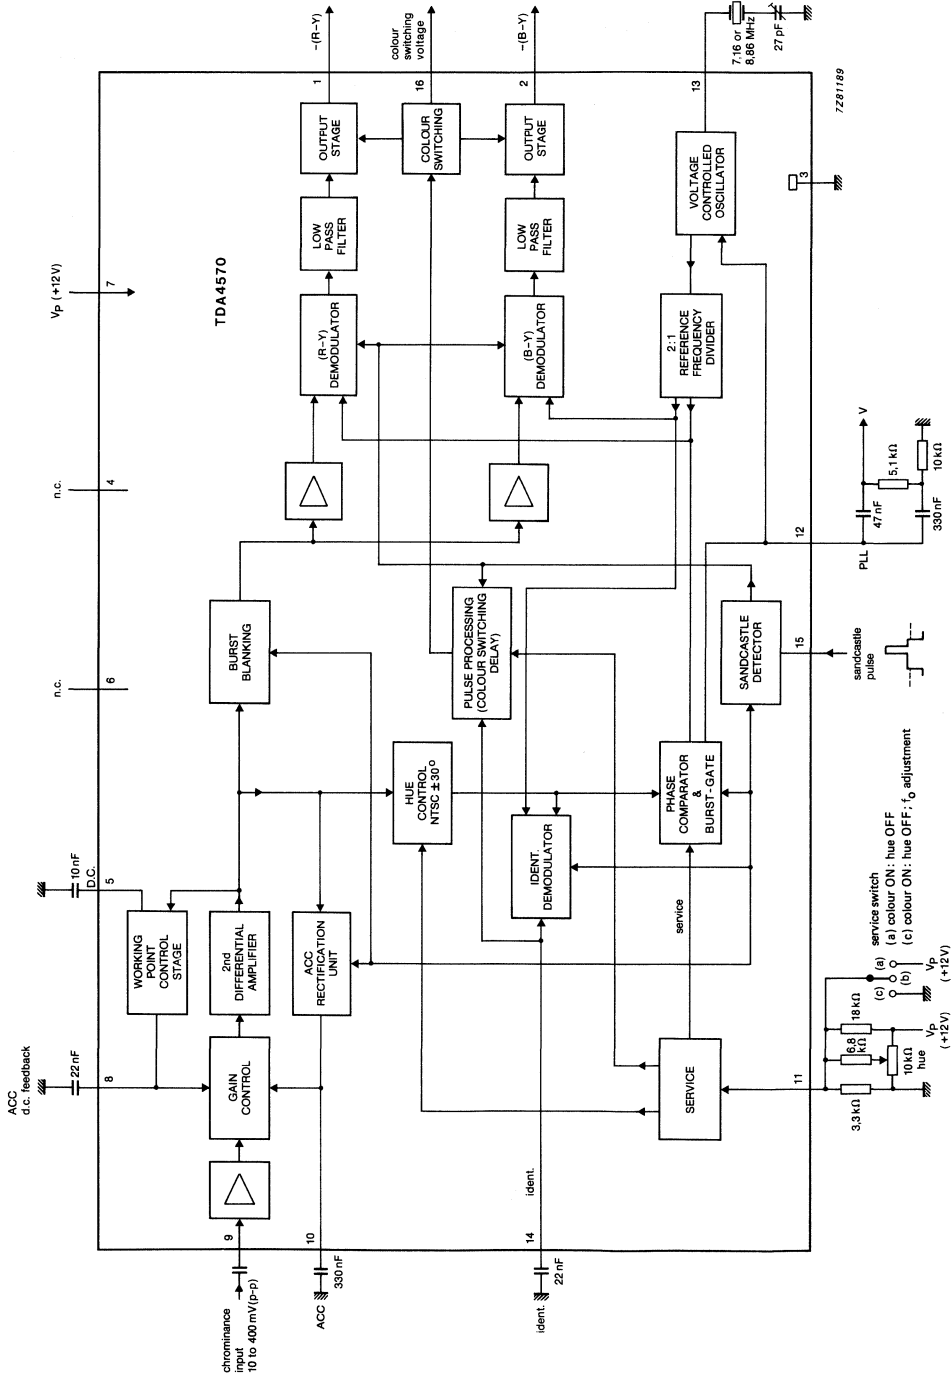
−(R−Y)
colour switching voltage
−(B−Y)
7,16 or 8,86 MHz
27 pF
7Z81189
1
16
2
13
OUTPUT STAGE
COLOUR SWITCHING
OUTPUT STAGE
VOLTAGE CONTROLLED OSCILLATOR
3
LOW PASS FILTER
LOW PASS FILTER
$V_P$ (+12V)
7
TDA4570
(R−Y) DEMODULATOR
(B−Y) DEMODULATOR
2:1 REFERENCE FREQUENCY DIVIDER
V
5,1 kΩ
10 kΩ
n.c.
4
47 nF
330 nF
12
PLL
BURST BLANKING
PULSE PROCESSING (COLOUR SWITCHING DELAY)
SANDCASTLE DETECTOR
15
sandcastle pulse
n.c.
6
HUE CONTROL NTSC ± 30°
PHASE COMPARATOR & BURST-GATE
IDENT. DEMODULATOR
10 nF
D.C.
5
WORKING POINT CONTROL STAGE
2nd DIFFERENTIAL AMPLIFIER
ACC RECTIFICATION UNIT
service
service switch
(a) colour ON: hue OFF
(c) colour OFF; $f_0$ adjustment
(a)
(c)
(b)
$V_P$ (+12V)
18 kΩ
6,8 kΩ
$V_P$ (+12 V)
10 kΩ
hue
3,3 kΩ
ACC d.c. feedback
22 nF
8
GAIN CONTROL
SERVICE
11
9
10
14
ident.
chrominance input 10 to 400 mV(p-p)
ACC
330 nF
ident.
22 nF